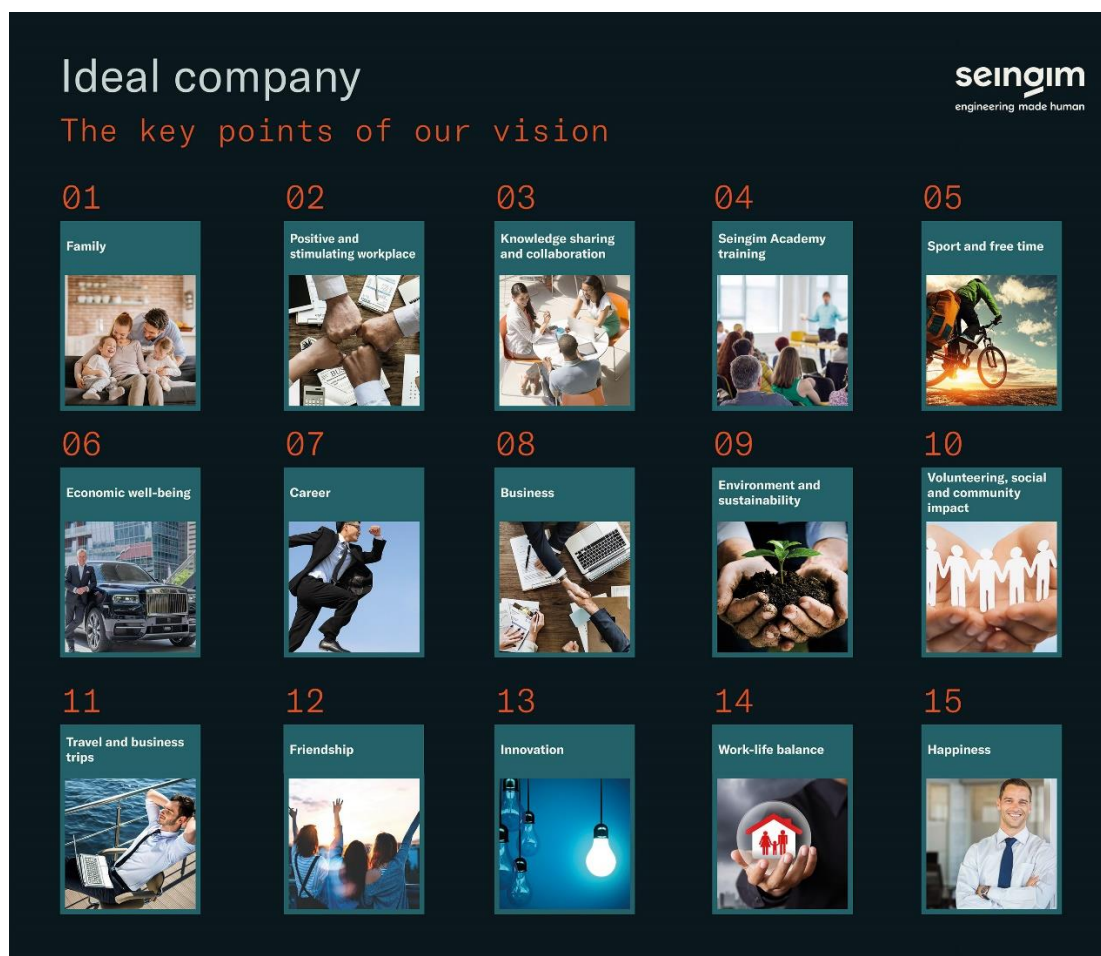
Ideal company

The key points of our vision

seingim
engineering made human

01
Family

02
Positive and stimulating workplace

03
Knowledge sharing and collaboration

04
Seingim Academy training

05
Sport and free time

06
Economic well-being

07
Career

08
Business

09
Environment and sustainability

10
Volunteering, social and community impact

11
Travel and business trips

12
Friendship

13
Innovation

14
Work-life balance

15
Happiness